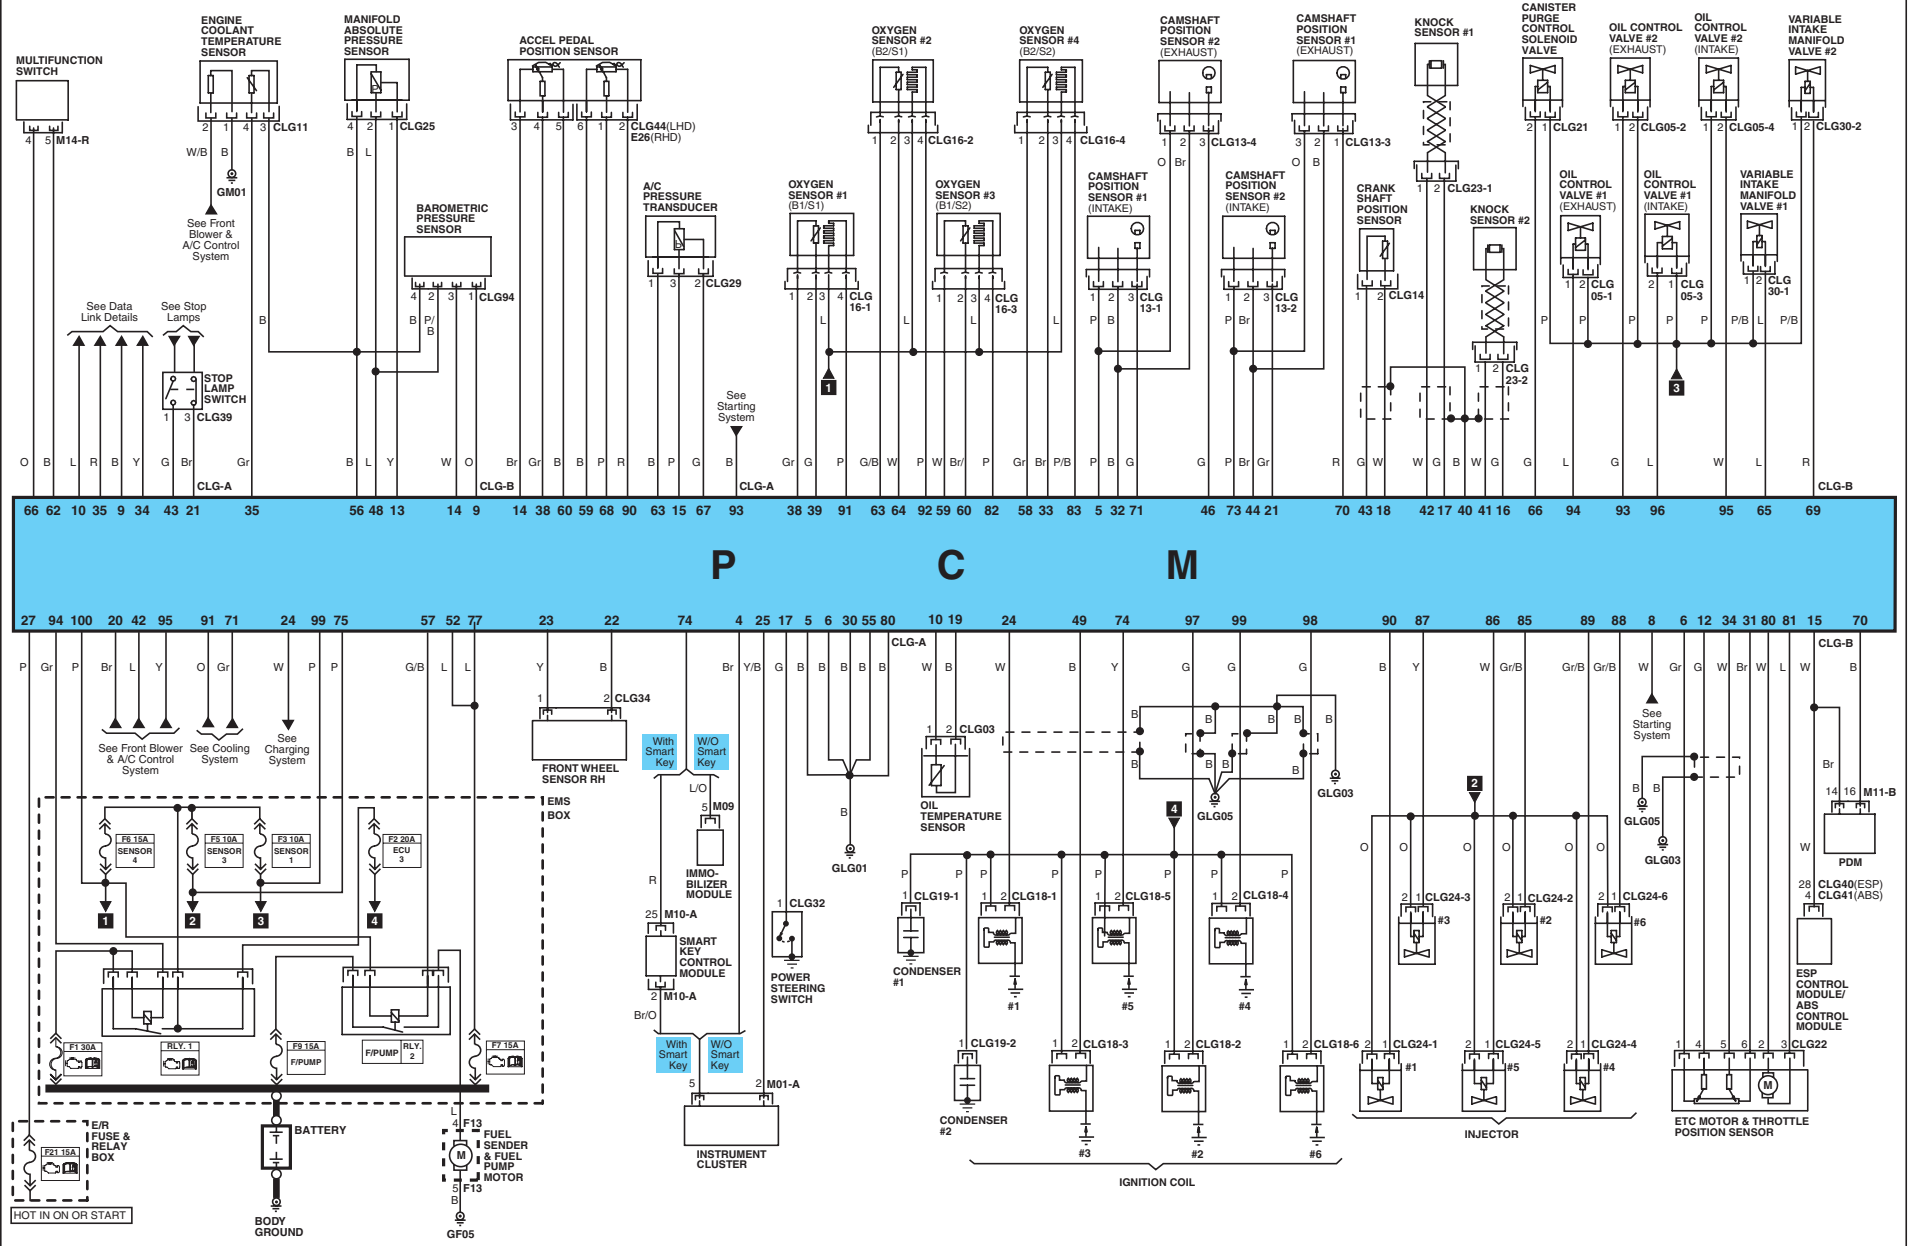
MULTIFUNCTION SWITCH
4 5 M14-R

ENGINE COOLANT TEMPERATURE SENSOR
2 1 4 3 CLG11
W/B B
GM01
See Front Blower & A/C Control System

MANIFOLD ABSOLUTE PRESSURE SENSOR
4 2 1 CLG25
B L

ACCEL PEDAL POSITION SENSOR
3 4 5 6 1 2 CLG44(LHD) E26(RHD)

BAROMETRIC PRESSURE SENSOR
4 2 3 1 CLG94
B P/B

A/C PRESSURE TRANSDUCER
1 3 2 CLG29

OXYGEN SENSOR #2 (B2/S1)
1 2 3 4 CLG16-2

OXYGEN SENSOR #4 (B2/S2)
1 2 3 4 CLG16-4

OXYGEN SENSOR #1 (B1/S1)
1 2 3 4 CLG 16-1
L

OXYGEN SENSOR #3 (B1/S2)
1 2 3 4 CLG 16-3
L L

CAMSHAFT POSITION SENSOR #2 (EXHAUST)
1 2 3 CLG13-4
O Br

CAMSHAFT POSITION SENSOR #1 (EXHAUST)
3 2 1 CLG13-3
O B

CAMSHAFT POSITION SENSOR #1 (INTAKE)
1 2 3 CLG 13-1
P B

CAMSHAFT POSITION SENSOR #2 (INTAKE)
1 2 3 CLG 13-2
P Br

KNOCK SENSOR #1
1 2 CLG23-1

CRANK SHAFT POSITION SENSOR
1 2 CLG14

KNOCK SENSOR #2
1 2 CLG 23-2

CANISTER PURGE CONTROL SOLENOID VALVE
2 1 CLG21

OIL CONTROL VALVE #2 (EXHAUST)
1 2 CLG05-2

OIL CONTROL VALVE #2 (INTAKE)
1 2 CLG05-4

VARIABLE INTAKE MANIFOLD VALVE #2
1 2 CLG30-2

OIL CONTROL VALVE #1 (EXHAUST)
1 2 CLG 05-1

OIL CONTROL VALVE #1 (INTAKE)
2 1 CLG 05-3

VARIABLE INTAKE MANIFOLD VALVE #1
1 2 CLG 30-1

P P P P P P/B L P/B

See Data Link Details
See Stop Lamps
STOP LAMP SWITCH
1 3 CLG39
See Starting System
1 3

O B L R B Y G Br Gr CLG-A B L Y W O CLG-B Br Gr B B P R B P G B CLG-A Gr G P G/B W P W Br/ P Gr Br P/B P B G G P Br Gr R G W W G B W G G L G L W L R CLG-B

66 62 10 35 9 34 43 21 35 56 48 13 14 9 14 38 60 59 68 90 63 15 67 93 38 39 91 63 64 92 59 60 82 58 33 83 5 32 71 46 73 44 21 70 43 18 42 17 40 41 16 66 94 93 96 95 65 69

P C M

27 94 100 20 42 95 91 71 24 99 75 57 52 77 23 22 74 4 25 17 5 6 30 55 80 10 19 24 49 74 97 99 98 90 87 86 85 89 88 8 6 12 34 31 80 81 15 70

P Gr P Br L Y O Gr W P P G/B L L Y B Br Y/B G B B B B B CLG-A W B W B Y G G G B Y W Gr/B Gr/B Gr/B W Gr G W Br W L W B CLG-B

See Front Blower & A/C Control System
See Cooling System
See Charging System

EMS BOX
F6 15A SENSOR 4
F5 10A SENSOR 3
F3 10A SENSOR 1
F2 20A ECU 3
1 2 3 4
F1 30A
RLY. 1
F9 15A F/PUMP
F/PUMP RLY. 2
F7 15A

E/R FUSE & RELAY BOX
F21 15A
HOT IN ON OR START

BATTERY
BODY GROUND

L 4 F13
FUEL SENDER & FUEL PUMP MOTOR
5 F13
B
GF05

1 2 CLG34
FRONT WHEEL SENSOR RH

With Smart Key
W/O Smart Key
L/O
5 M09
IMMO-BILIZER MODULE
R
25 M10-A
SMART KEY CONTROL MODULE
2 M10-A
Br/O
With Smart Key
W/O Smart Key
5 2 M01-A
INSTRUMENT CLUSTER

1 CLG32
POWER STEERING SWITCH

B
GLG01

1 2 CLG03
OIL TEMPERATURE SENSOR

B B B B B B B B
GLG05
GLG03

P P P P P P P
1 CLG19-1
CONDENSER #1
1 2 CLG18-1
#1
1 2 CLG18-5
#5
1 2 CLG18-4
#4
1 CLG19-2
CONDENSER #2
1 2 CLG18-3
#3
1 2 CLG18-2
#2
1 2 CLG18-6
#6
IGNITION COIL

O O O O O O
2 1 CLG24-3 #3
2 1 CLG24-2 #2
2 1 CLG24-6 #6
2 1 CLG24-1 #1
2 1 CLG24-5 #5
2 1 CLG24-4 #4
INJECTOR

See Starting System
B B
GLG05
GLG03

Br
14 16 M11-B
PDM
W
28 CLG40(ESP)
4 CLG41(ABS)
ESP CONTROL MODULE/ ABS CONTROL MODULE

1 4 5 6 2 3 CLG22
ETC MOTOR & THROTTLE POSITION SENSOR